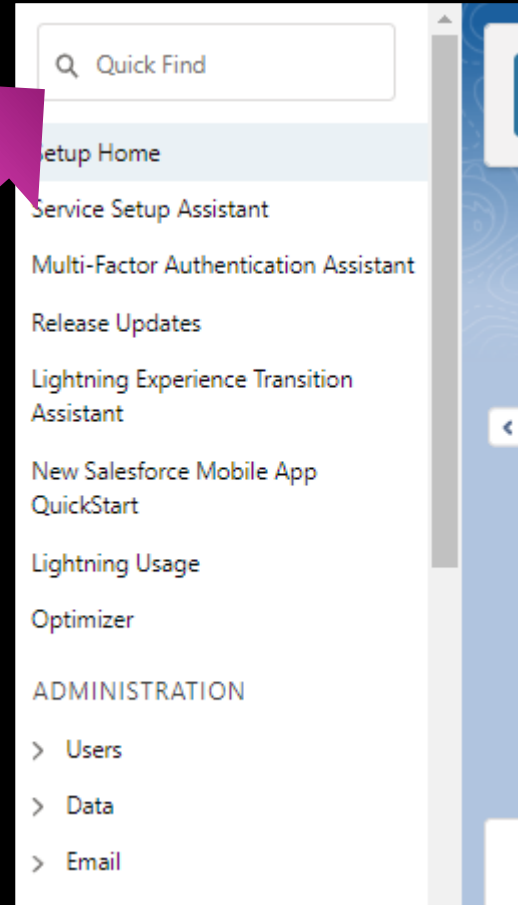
Quick Find

etup Home

Service Setup Assistant

Multi-Factor Authentication Assistant

Release Updates

Lightning Experience Transition Assistant

New Salesforce Mobile App QuickStart

Lightning Usage

Optimizer

ADMINISTRATION

> Users

> Data

> Email